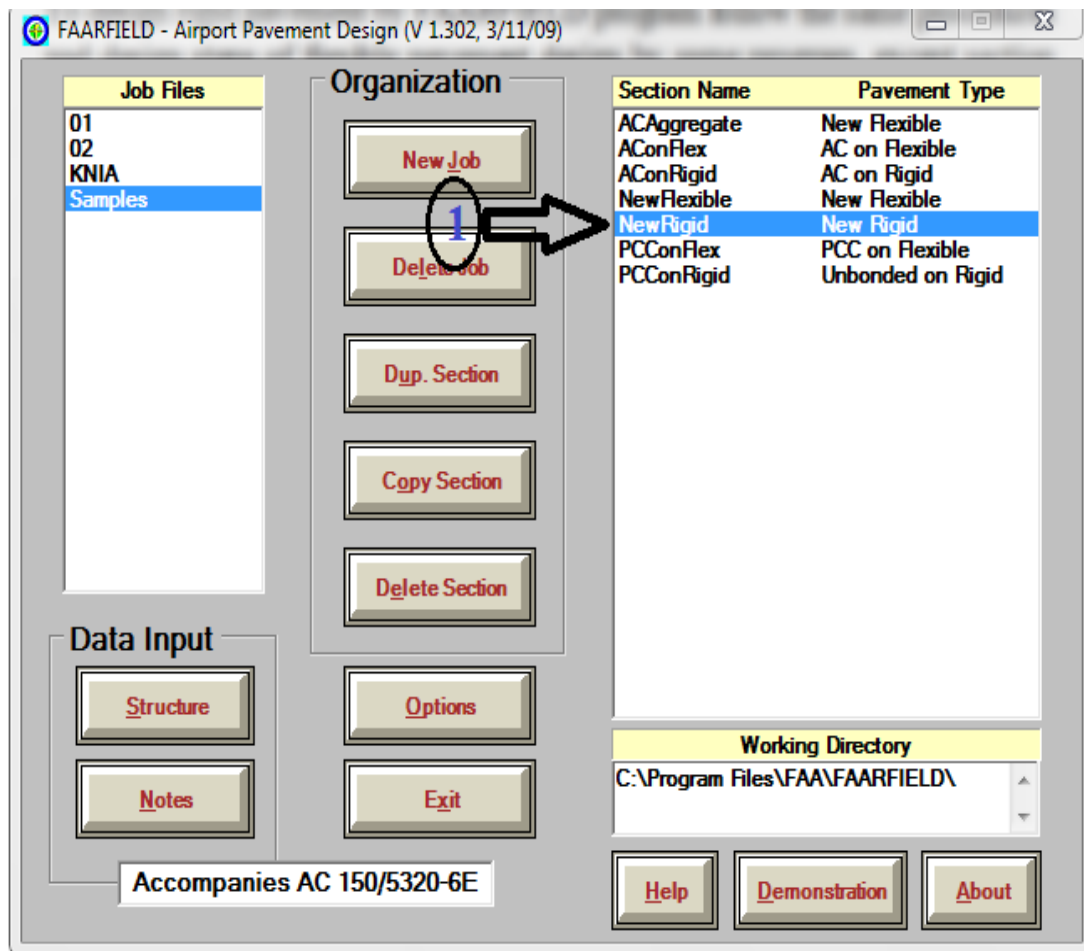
FAARFIELD - Airport Pavement Design (V 1.302, 3/11/09)

Job Files
01
02
KNIA
Samples

Organization
New Job
1
Delete Job
Dup. Section
Copy Section
Delete Section

| Section Name | Pavement Type |
|---|---|
| ACAggregate | New Flexible |
| AConFlex | AC on Flexible |
| AConRigid | AC on Rigid |
| NewFlexible | New Flexible |
| NewRigid | New Rigid |
| PCConFlex | PCC on Flexible |
| PCConRigid | Unbonded on Rigid |

Data Input
Structure
Notes
Options
Exit

Working Directory
C:\Program Files\FAA\FAARFIELD\

Accompanies AC 150/5320-6E

Help
Demonstration
About